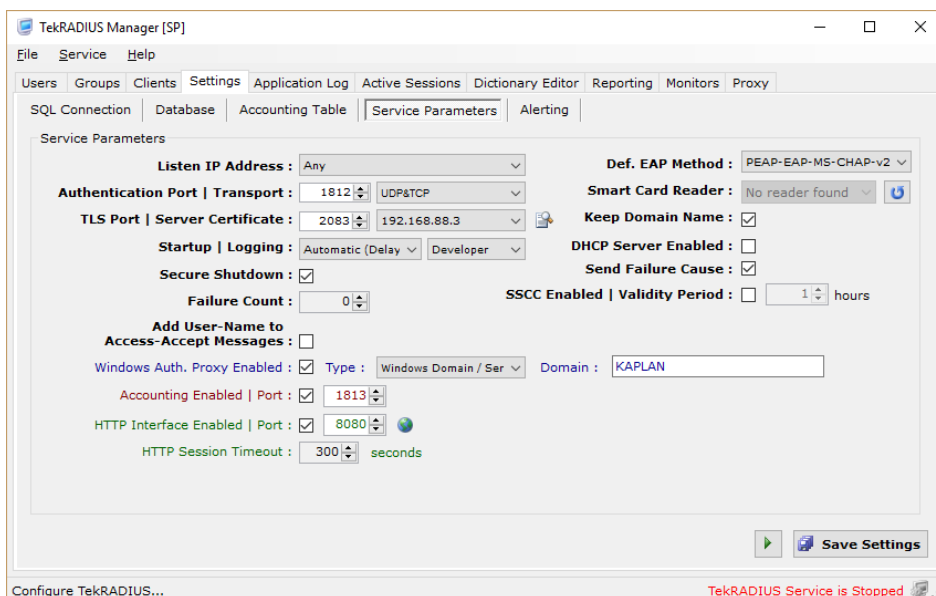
TekRADIUS Manager [SP]

File Service Help

Users Groups Clients Settings Application Log Active Sessions Dictionary Editor Reporting Monitors Proxy

SQL Connection Database Accounting Table Service Parameters Alerting

Service Parameters

Listen IP Address : Any

Authentication Port | Transport : 1812 UDP&TCP

TLS Port | Server Certificate : 2083 192.168.88.3

Startup | Logging : Automatic (Delay Developer

Secure Shutdown :

Failure Count : 0

Add User-Name to Access-Accept Messages :

Windows Auth. Proxy Enabled : Type : Windows Domain / Ser Domain : KAPLAN

Accounting Enabled | Port : 1813

HTTP Interface Enabled | Port : 8080

HTTP Session Timeout : 300 seconds

Def. EAP Method : PEAP-EAP-MS-CHAP-v2

Smart Card Reader : No reader found

Keep Domain Name :

DHCP Server Enabled :

Send Failure Cause :

SSCC Enabled | Validity Period : 1 hours

Save Settings

Configure TekRADIUS...

TekRADIUS Service is Stopped